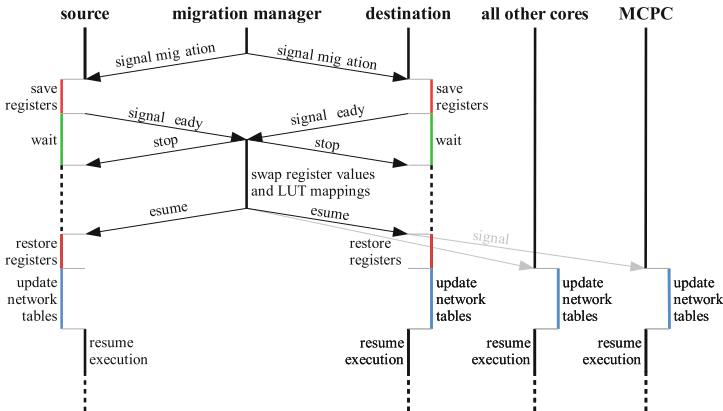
source
migration manager
destination
all other cores
MCPC

signal mig ation
signal mig ation

save registers
save registers

signal eady
signal eady

wait
wait

stop
stop

swap register values and LUT mappings

esume
esume

signal

restore registers
restore registers

update network tables
update network tables
update network tables
update network tables

resume execution
resume execution
resume execution
resume execution